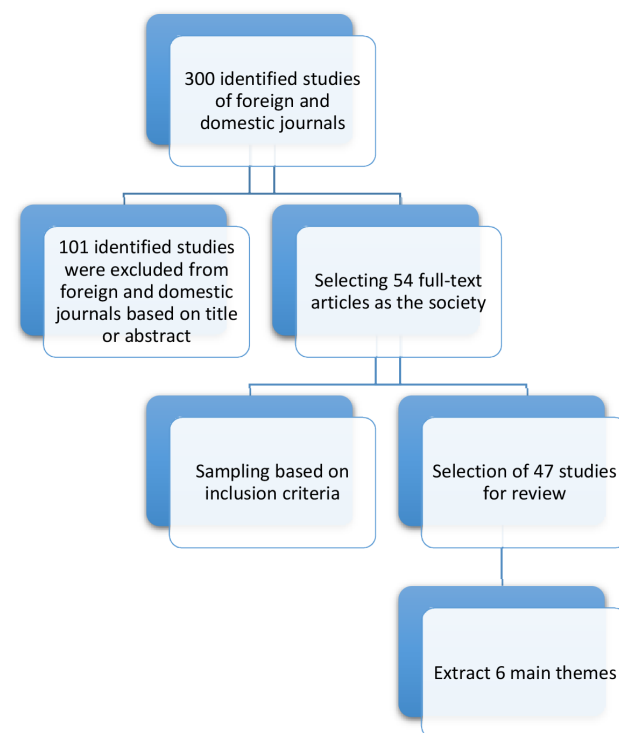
300 identified studies of foreign and domestic journals

101 identified studies were excluded from foreign and domestic journals based on title or abstract

Selecting 54 full-text articles as the society

Sampling based on inclusion criteria

Selection of 47 studies for review

Extract 6 main themes